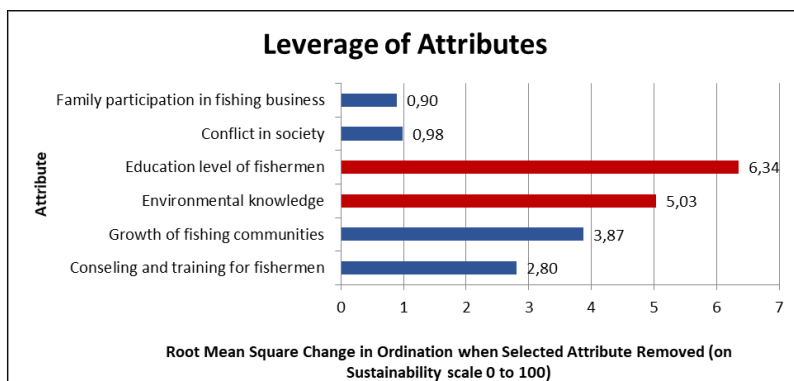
Leverage of Attributes

Attribute

Family participation in fishing business 0,90
Conflict in society 0,98
Education level of fishermen 6,34
Environmental knowledge 5,03
Growth of fishing communities 3,87
Conseling and training for fishermen 2,80

0 1 2 3 4 5 6 7

Root Mean Square Change in Ordination when Selected Attribute Removed (on Sustainability scale 0 to 100)